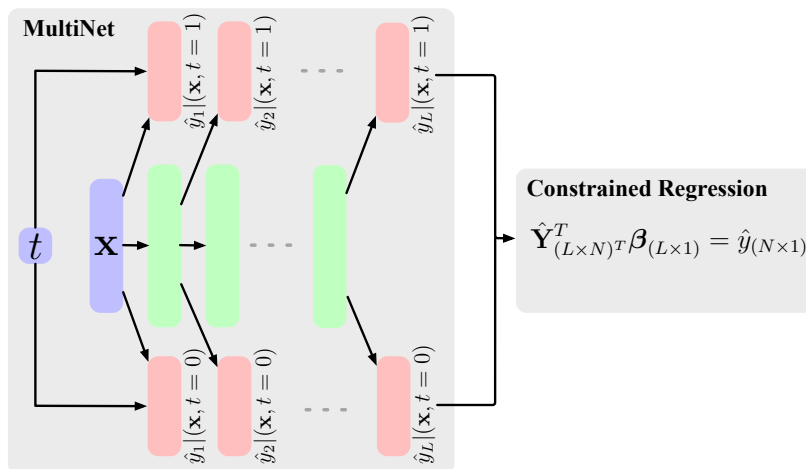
MultiNet

$\hat{y}_1|(\mathbf{x}, t=1)$
$\hat{y}_2|(\mathbf{x}, t=1)$
$\hat{y}_L|(\mathbf{x}, t=1)$

$t$

$\mathbf{x}$

$\hat{y}_1|(\mathbf{x}, t=0)$
$\hat{y}_2|(\mathbf{x}, t=0)$
$\hat{y}_L|(\mathbf{x}, t=0)$

Constrained Regression

$\hat{\mathbf{Y}}^T_{(L\times N)^T}\boldsymbol{\beta}_{(L\times 1)} = \hat{y}_{(N\times 1)}$